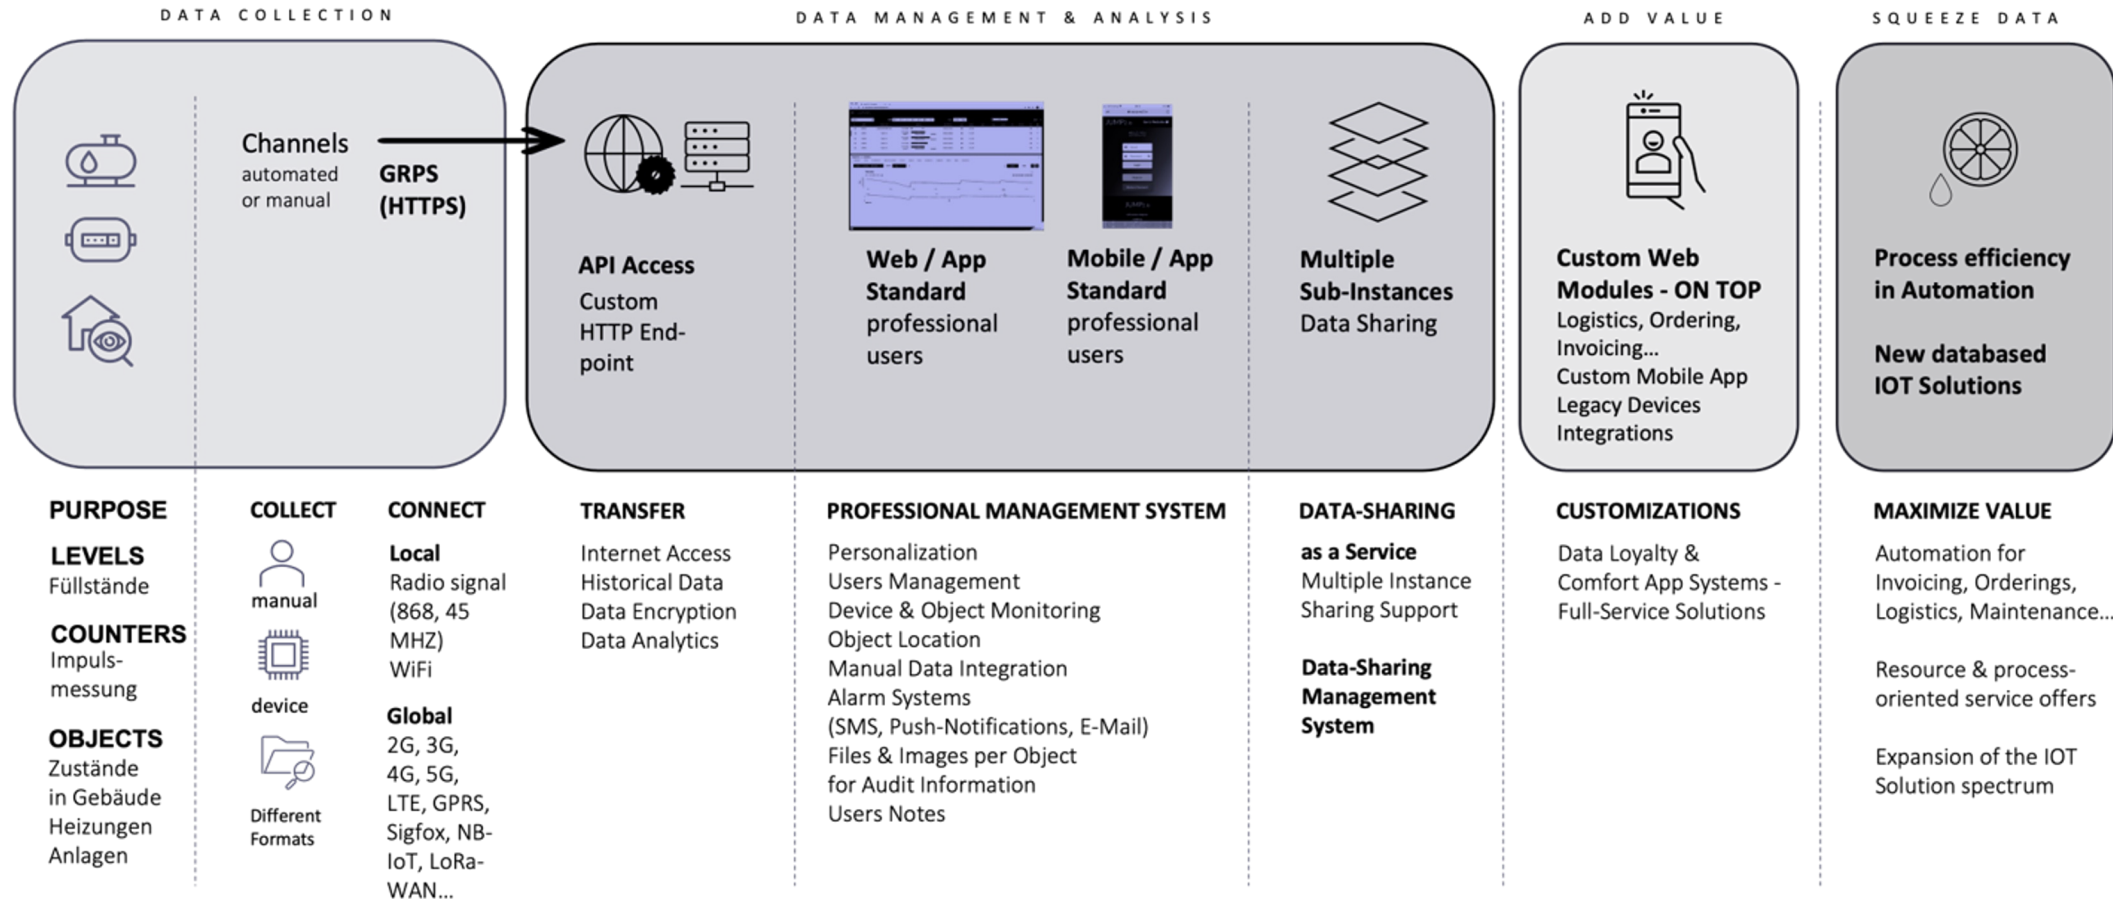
DATA COLLECTION

DATA MANAGEMENT & ANALYSIS

ADD VALUE

SQUEEZE DATA

Channels
automated or manual

GRPS (HTTPS)

API Access
Custom HTTP Endpoint

Web / App Standard professional users

Mobile / App Standard professional users

Multiple Sub-Instances
Data Sharing

Custom Web Modules - ON TOP
Logistics, Ordering, Invoicing...
Custom Mobile App
Legacy Devices
Integrations

Process efficiency in Automation

New databased IOT Solutions

PURPOSE

LEVELS
Füllstände

COUNTERS
Impulsmessung

OBJECTS
Zustände in Gebäude Heizungen Anlagen

COLLECT

manual

device

Different Formats

CONNECT

Local
Radio signal (868, 45 MHZ)
WiFi

Global
2G, 3G, 4G, 5G, LTE, GPRS, Sigfox, NB-IoT, LoRa-WAN...

TRANSFER

Internet Access
Historical Data
Data Encryption
Data Analytics

PROFESSIONAL MANAGEMENT SYSTEM

Personalization
Users Management
Device & Object Monitoring
Object Location
Manual Data Integration
Alarm Systems
(SMS, Push-Notifications, E-Mail)
Files & Images per Object for Audit Information
Users Notes

DATA-SHARING

as a Service
Multiple Instance Sharing Support

Data-Sharing Management System

CUSTOMIZATIONS

Data Loyalty & Comfort App Systems - Full-Service Solutions

MAXIMIZE VALUE

Automation for Invoicing, Orderings, Logistics, Maintenance...

Resource & process-oriented service offers

Expansion of the IOT Solution spectrum